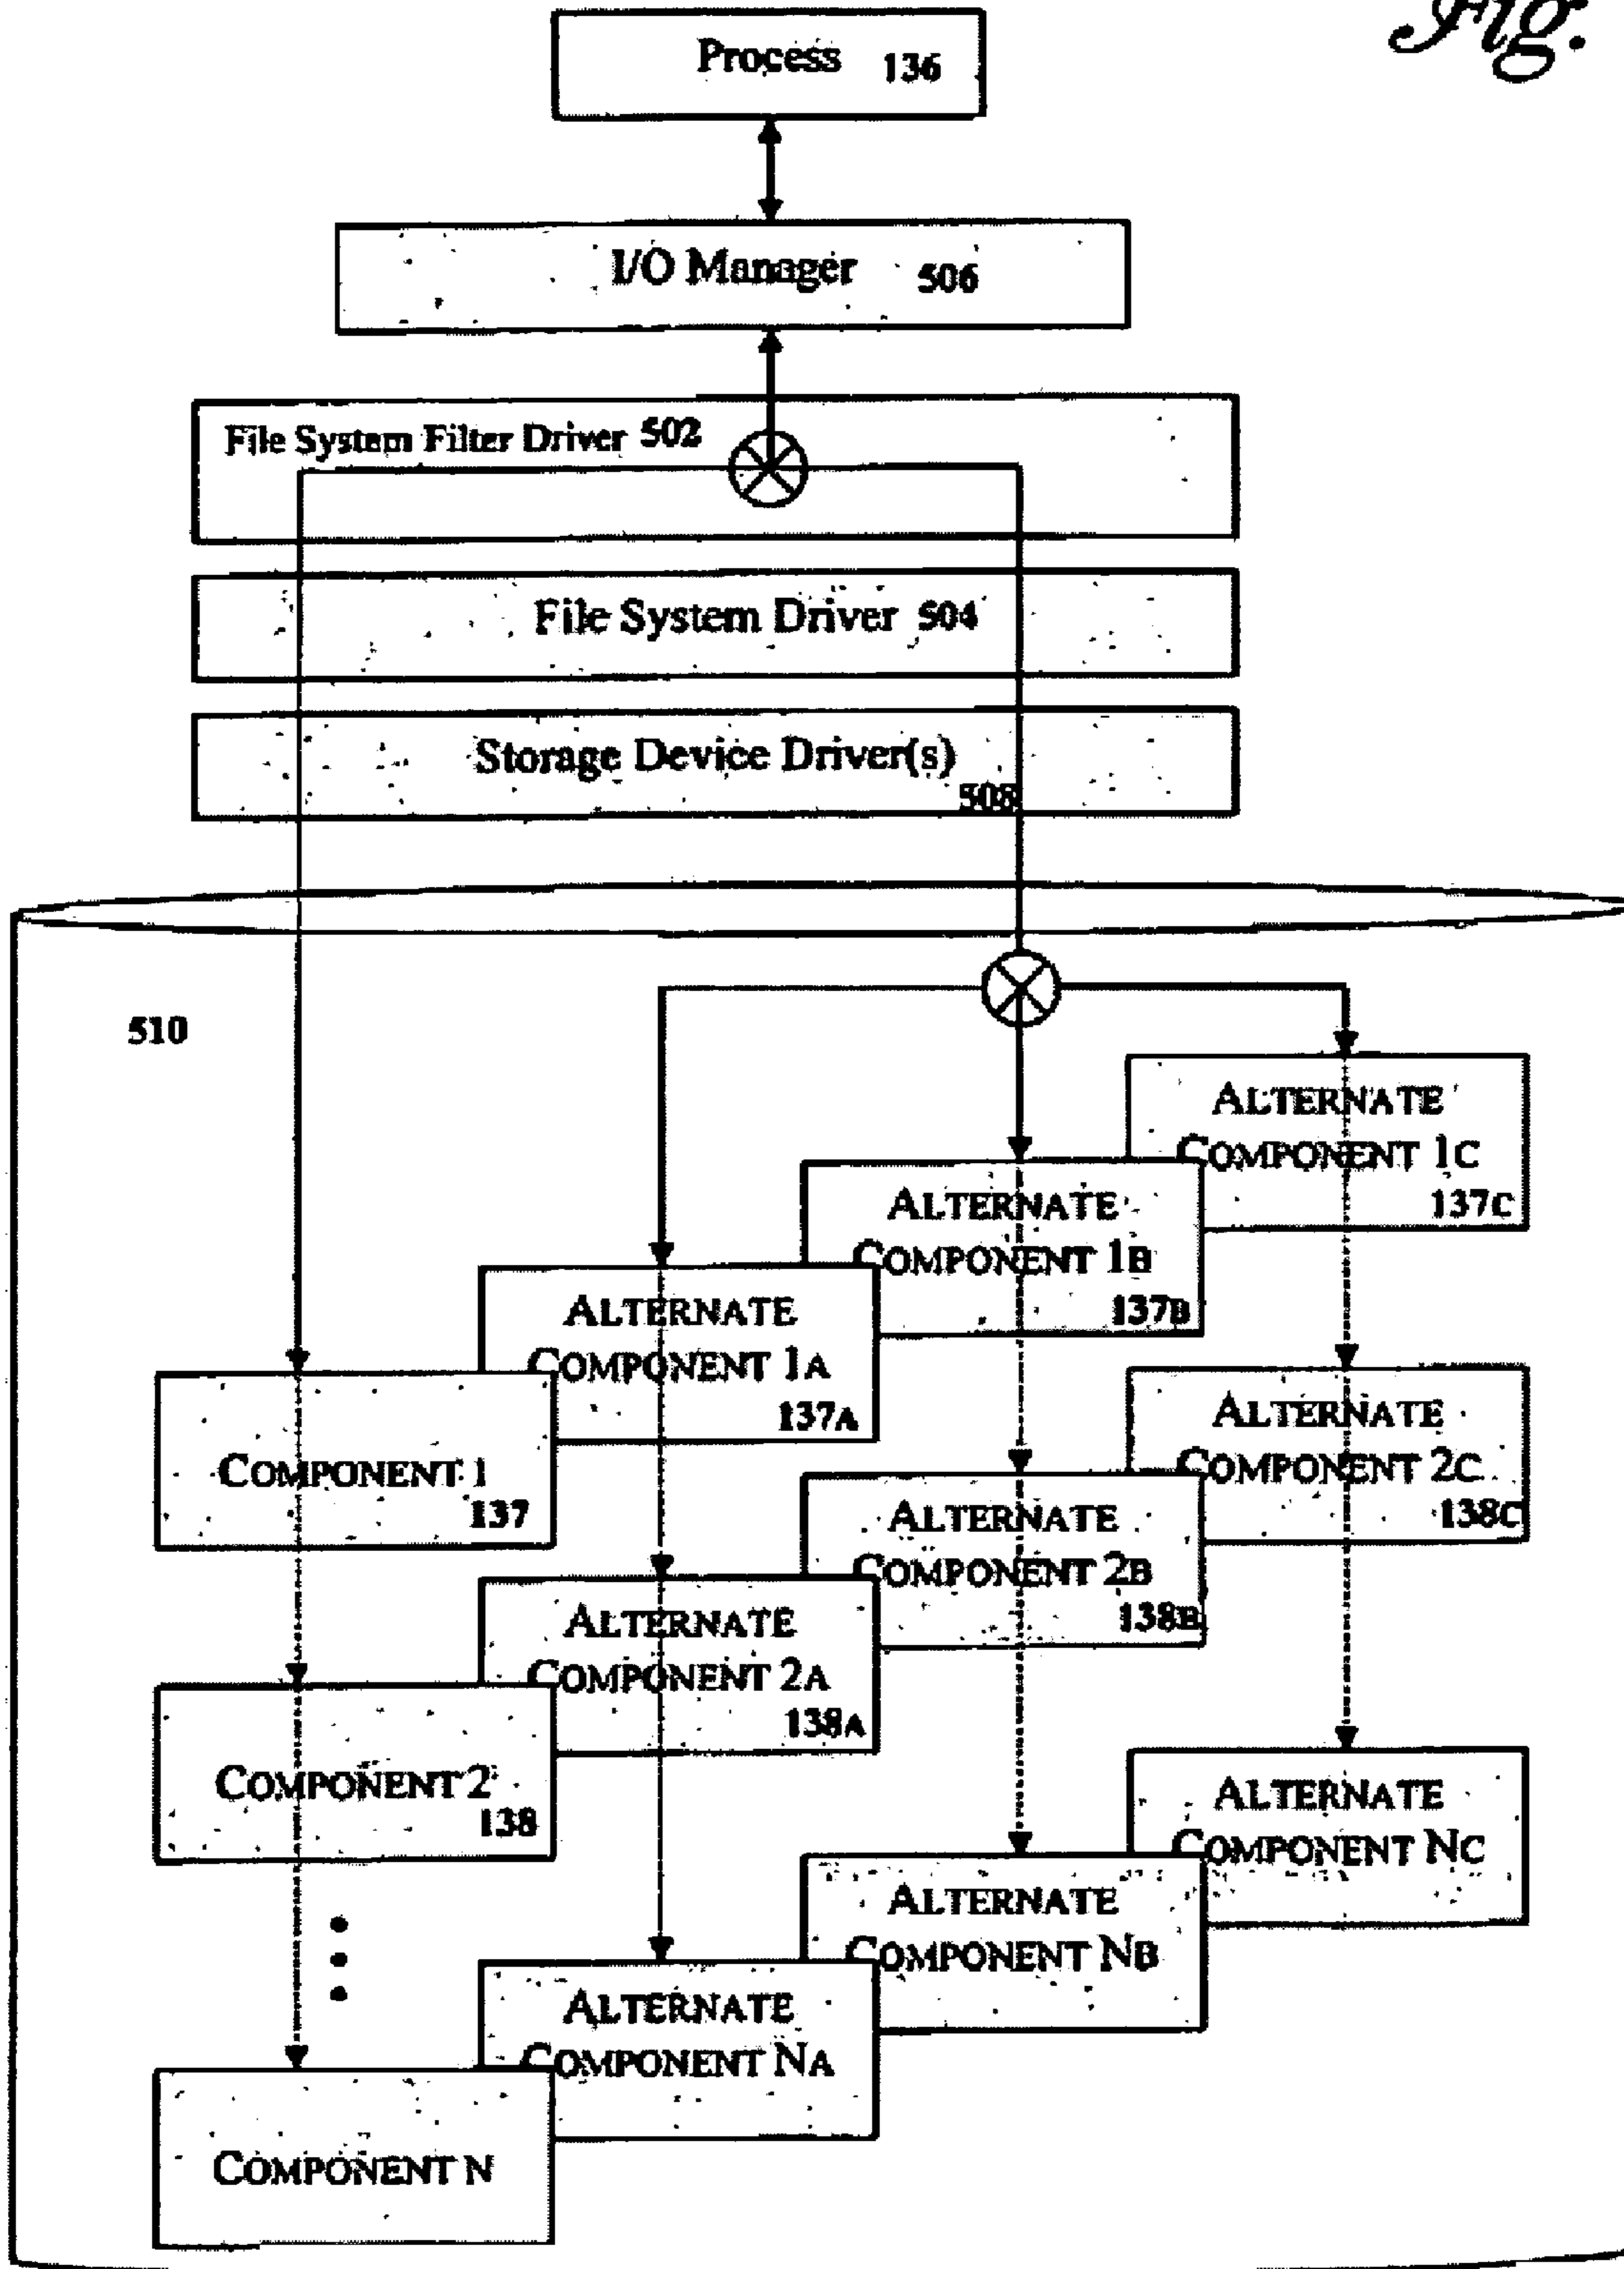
Fig.

Process 136

I/O Manager 506

File System Filter Driver 502

File System Driver 504

Storage Device Driver(s) 508

510

ALTERNATE COMPONENT 1C 137C

ALTERNATE COMPONENT 1B 137B

ALTERNATE COMPONENT 1A 137A

COMPONENT 1 137

ALTERNATE COMPONENT 2C 138C

ALTERNATE COMPONENT 2B 138B

ALTERNATE COMPONENT 2A 138A

COMPONENT 2 138

ALTERNATE COMPONENT NC

ALTERNATE COMPONENT NB

ALTERNATE COMPONENT NA

COMPONENT N